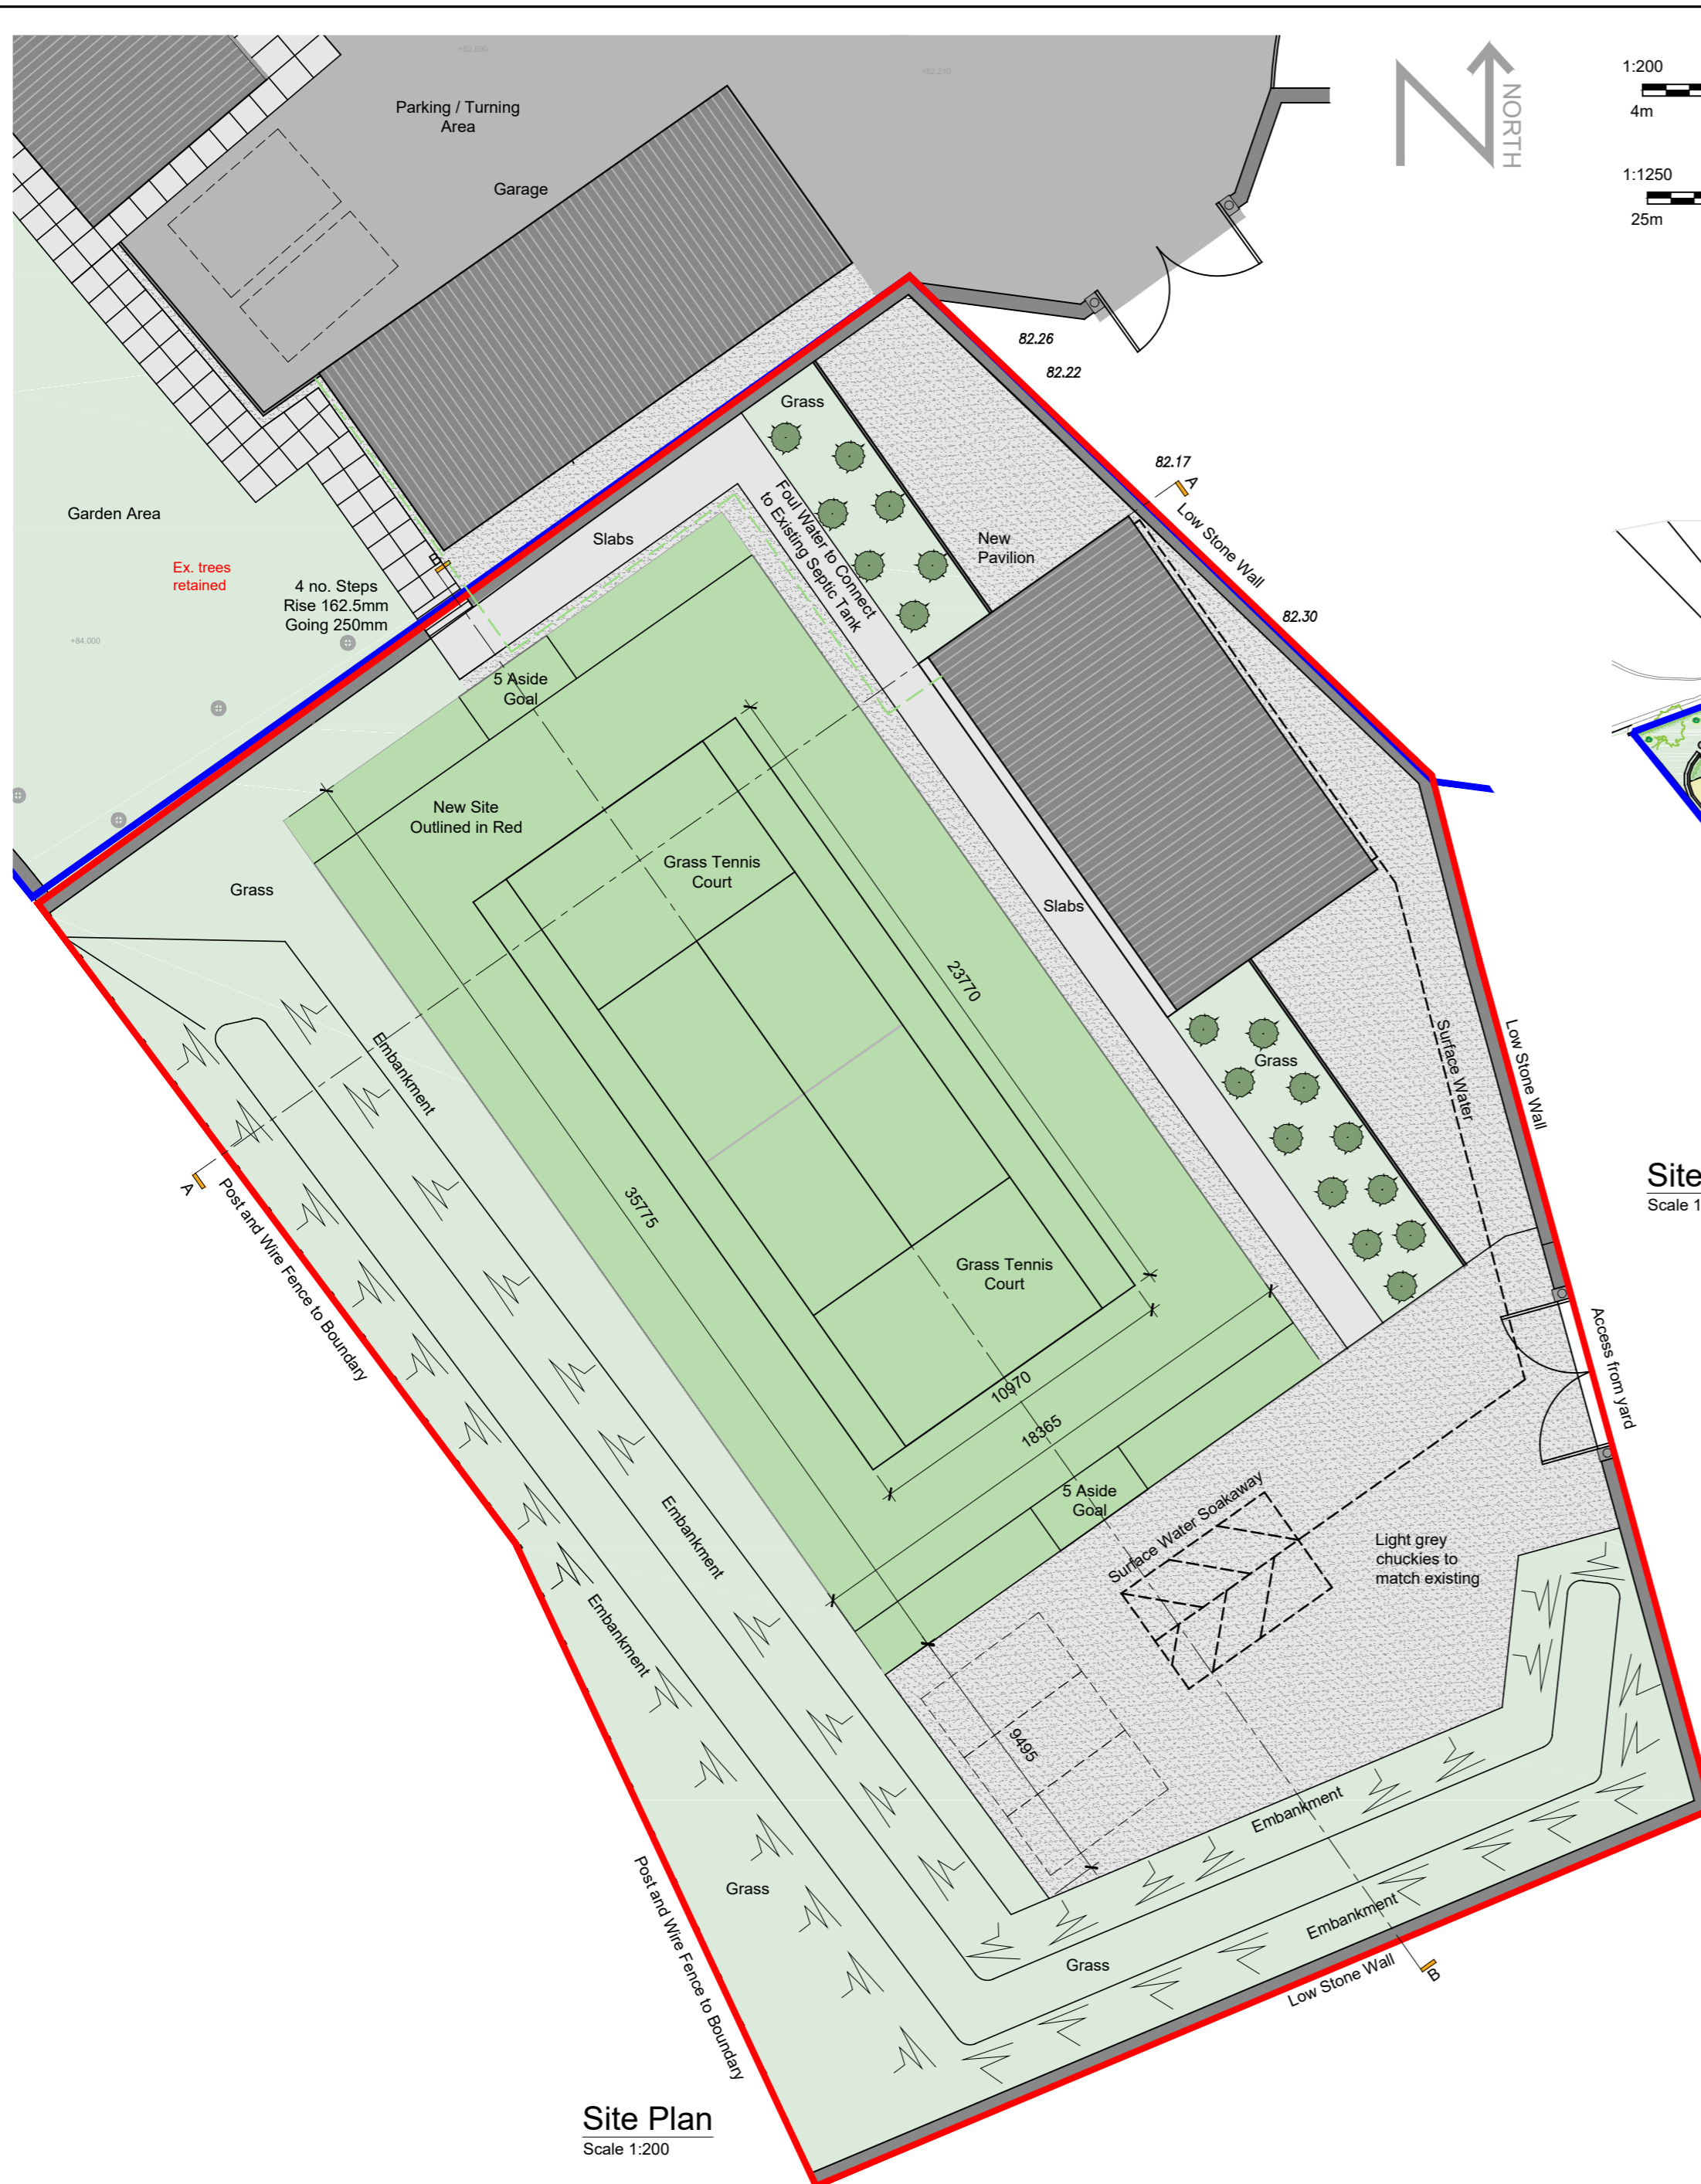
Parking / Turning Area

Garage

NORTH

1:200
4m

1:1250
25m

82.26
82.22
82.17
82.30

Garden Area

Ex. trees retained

4 no. Steps
Rise 162.5mm
Going 250mm

Grass

Slabs

Foul Water to Connect to Existing Septic Tank

New Pavilion

A

Low Stone Wall

5 Aside Goal

New Site Outlined in Red

Grass Tennis Court

Grass

Slabs

23770

Grass

Surface Water

Low Stone Wall

Embankment

A

Post and Wire Fence to Boundary

35775

Grass Tennis Court

10970

18365

Site
Scale 1

Access from yard

5 Aside Goal

Surface Water Soakaway

Light grey chuckies to match existing

Embankment

Embankment

9495

Embankment

Grass

Embankment

Grass

Post and Wire Fence to Boundary

Low Stone Wall

B

Site Plan
Scale 1:200